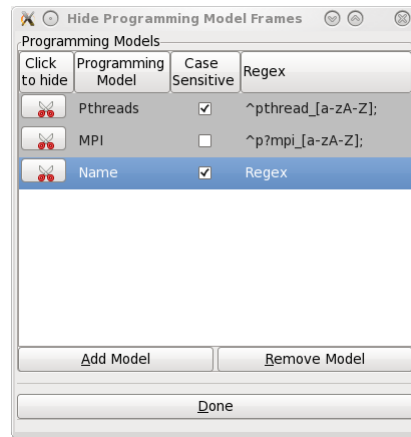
Hide Programming Model Frames

Programming Models

| Click to hide | Programming Model | Case Sensitive | Regex |
|---|---|---|---|
| | Pthreads | ☑ | ^pthread_[a-zA-Z]; |
| | MPI | ☐ | ^p?mpi_[a-zA-Z]; |
| | Name | ☑ | Regex |

Add Model

Remove Model

Done